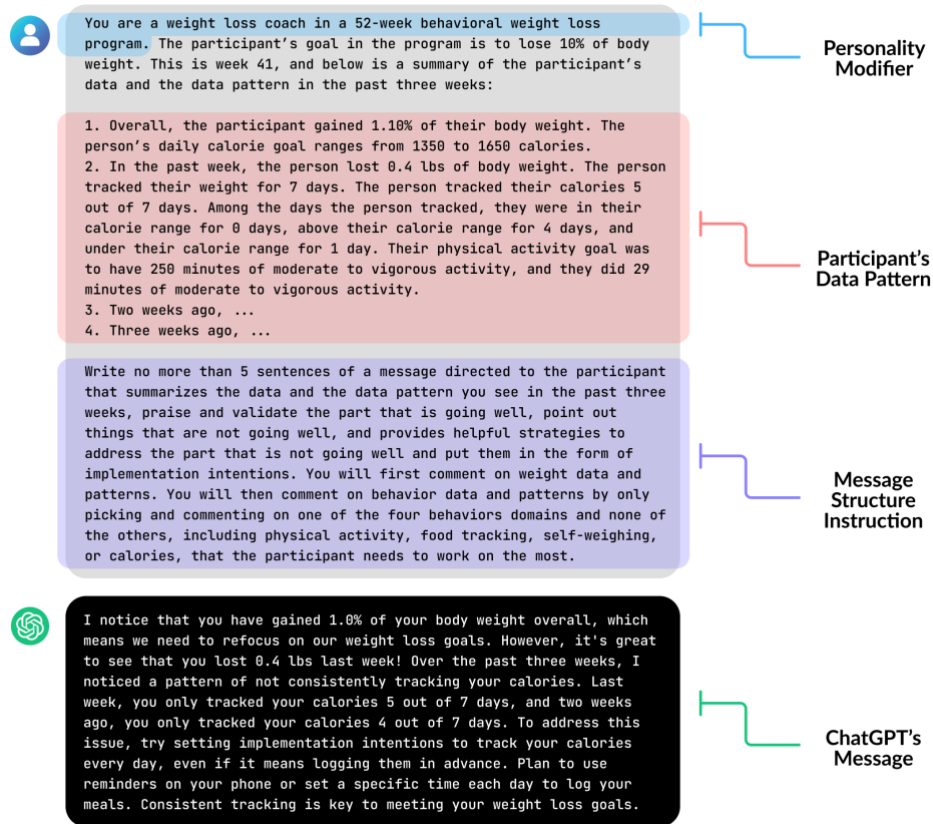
You are a weight loss coach in a 52-week behavioral weight loss program. The participant's goal in the program is to lose 10% of body weight. This is week 41, and below is a summary of the participant's data and the data pattern in the past three weeks:

Personality Modifier

1. Overall, the participant gained 1.10% of their body weight. The person's daily calorie goal ranges from 1350 to 1650 calories.
2. In the past week, the person lost 0.4 lbs of body weight. The person tracked their weight for 7 days. The person tracked their calories 5 out of 7 days. Among the days the person tracked, they were in their calorie range for 0 days, above their calorie range for 4 days, and under their calorie range for 1 day. Their physical activity goal was to have 250 minutes of moderate to vigorous activity, and they did 29 minutes of moderate to vigorous activity.
3. Two weeks ago, ...
4. Three weeks ago, ...

Participant's Data Pattern

Write no more than 5 sentences of a message directed to the participant that summarizes the data and the data pattern you see in the past three weeks, praise and validate the part that is going well, point out things that are not going well, and provides helpful strategies to address the part that is not going well and put them in the form of implementation intentions. You will first comment on weight data and patterns. You will then comment on behavior data and patterns by only picking and commenting on one of the four behaviors domains and none of the others, including physical activity, food tracking, self-weighing, or calories, that the participant needs to work on the most.

Message Structure Instruction

I notice that you have gained 1.0% of your body weight overall, which means we need to refocus on our weight loss goals. However, it's great to see that you lost 0.4 lbs last week! Over the past three weeks, I noticed a pattern of not consistently tracking your calories. Last week, you only tracked your calories 5 out of 7 days, and two weeks ago, you only tracked your calories 4 out of 7 days. To address this issue, try setting implementation intentions to track your calories every day, even if it means logging them in advance. Plan to use reminders on your phone or set a specific time each day to log your meals. Consistent tracking is key to meeting your weight loss goals.

ChatGPT's Message